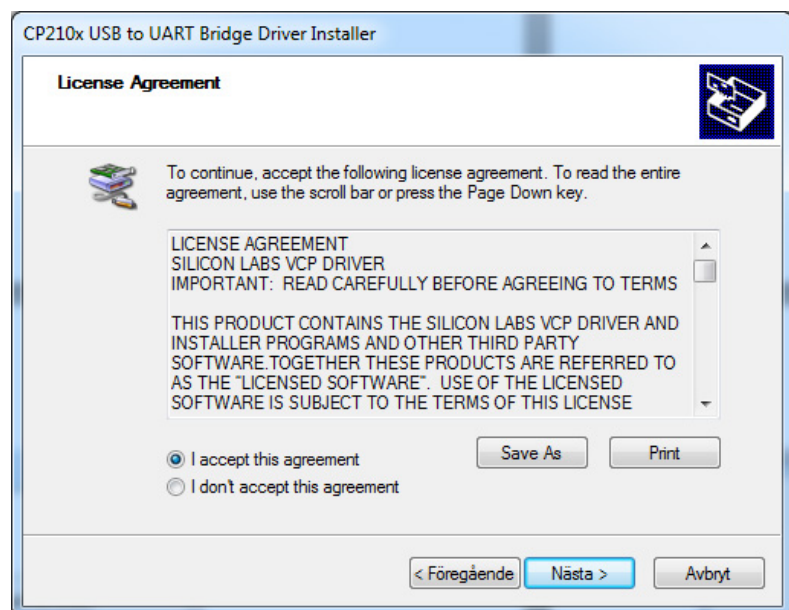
CP210x USB to UART Bridge Driver Installer

License Agreement

To continue, accept the following license agreement. To read the entire agreement, use the scroll bar or press the Page Down key.

LICENSE AGREEMENT
SILICON LABS VCP DRIVER
IMPORTANT: READ CAREFULLY BEFORE AGREEING TO TERMS

THIS PRODUCT CONTAINS THE SILICON LABS VCP DRIVER AND INSTALLER PROGRAMS AND OTHER THIRD PARTY SOFTWARE.TOGETHER THESE PRODUCTS ARE REFERRED TO AS THE "LICENSED SOFTWARE". USE OF THE LICENSED SOFTWARE IS SUBJECT TO THE TERMS OF THIS LICENSE

I accept this agreement

I don't accept this agreement

Save As

Print

< Föregående

Nästa >

Avbryt